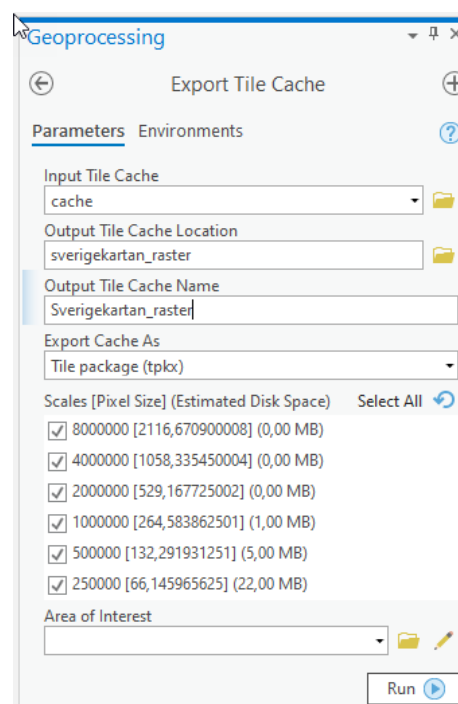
Geoprocessing

Export Tile Cache

Parameters Environments

Input Tile Cache
cache

Output Tile Cache Location
sverigekartan_raster

Output Tile Cache Name
Sverigekartan_raster

Export Cache As
Tile package (tpkx)

Scales [Pixel Size] (Estimated Disk Space) Select All

8000000 [2116,670900008] (0,00 MB)
4000000 [1058,335450004] (0,00 MB)
2000000 [529,167725002] (0,00 MB)
1000000 [264,583862501] (1,00 MB)
500000 [132,291931251] (5,00 MB)
250000 [66,145965625] (22,00 MB)

Area of Interest

Run